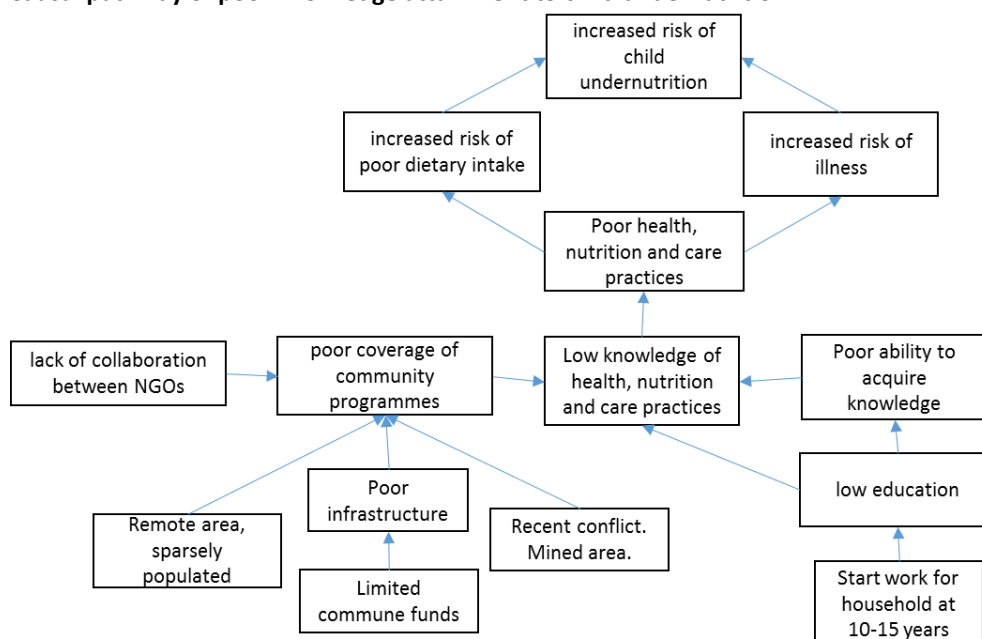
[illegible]

increased risk of child undernutrition

increased risk of poor dietary intake

increased risk of illness

Poor health, nutrition and care practices

lack of collaboration between NGOs

poor coverage of community programmes

Low knowledge of health, nutrition and care practices

Poor ability to acquire knowledge

Poor infrastructure

low education

Remote area, sparsely populated

Recent conflict. Mined area.

Limited commune funds

Start work for household at 10-15 years